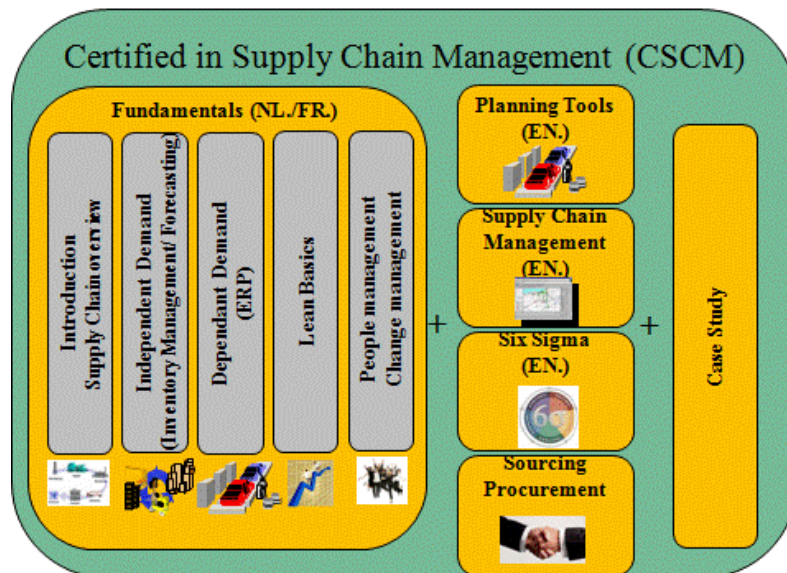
Certified in Supply Chain Management (CSCM)

Fundamentals (NL./FR.)

Introduction
Supply Chain overview

Independent Demand
(Inventory Management/ Forecasting)

Dependant Demand
(ERP)

Lean Basics

People management
Change management

+

Planning Tools
(EN.)

Supply Chain
Management
(EN.)

Six Sigma
(EN.)

Sourcing
Procurement

+

Case Study